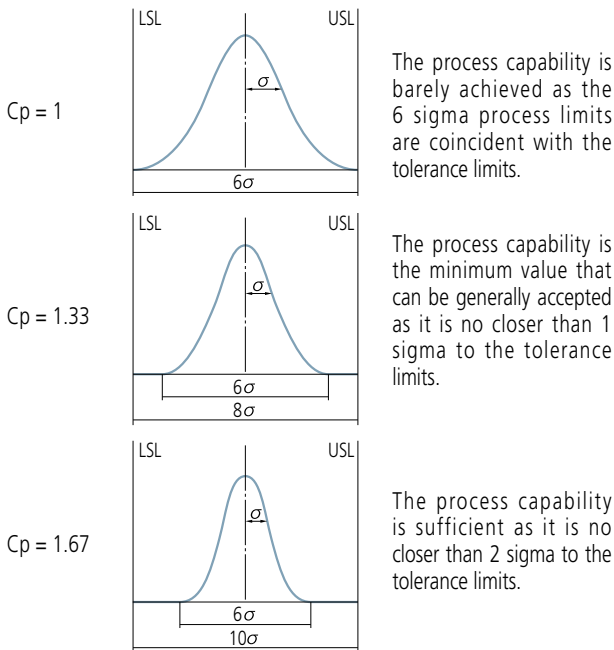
LSL

USL

$\sigma$

Cp = 1

$6\sigma$

The process capability is barely achieved as the 6 sigma process limits are coincident with the tolerance limits.

LSL

USL

$\sigma$

Cp = 1.33

$6\sigma$

$8\sigma$

The process capability is the minimum value that can be generally accepted as it is no closer than 1 sigma to the tolerance limits.

LSL

USL

$\sigma$

Cp = 1.67

$6\sigma$

$10\sigma$

The process capability is sufficient as it is no closer than 2 sigma to the tolerance limits.